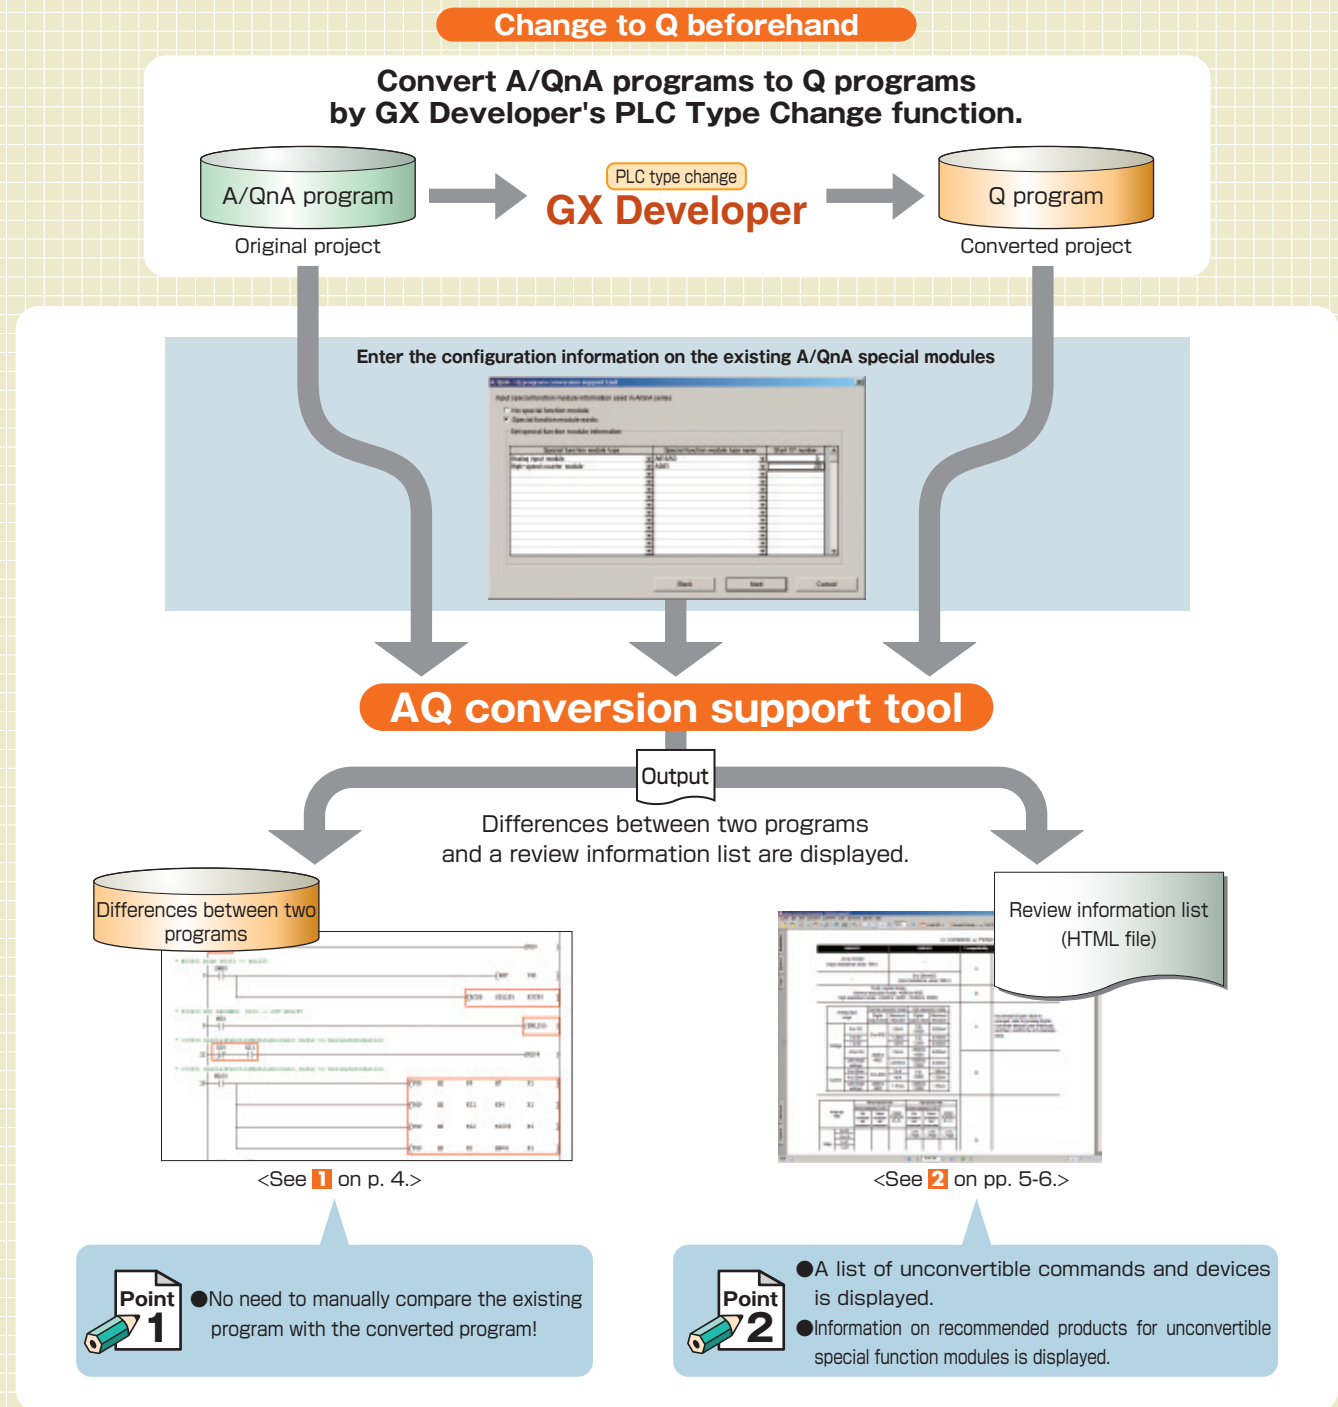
Change to Q beforehand

Convert A/QnA programs to Q programs by GX Developer's PLC Type Change function.

A/QnA program

Original project

PLC type change

GX Developer

Q program

Converted project

Enter the configuration information on the existing A/QnA special modules

AQ conversion support tool

Output

Differences between two programs and a review information list are displayed.

Differences between two programs

Review information list (HTML file)

<See 1 on p. 4.>

<See 2 on pp. 5-6.>

Point 1

●No need to manually compare the existing program with the converted program!

Point 2

●A list of unconvertible commands and devices is displayed.

●Information on recommended products for unconvertible special function modules is displayed.